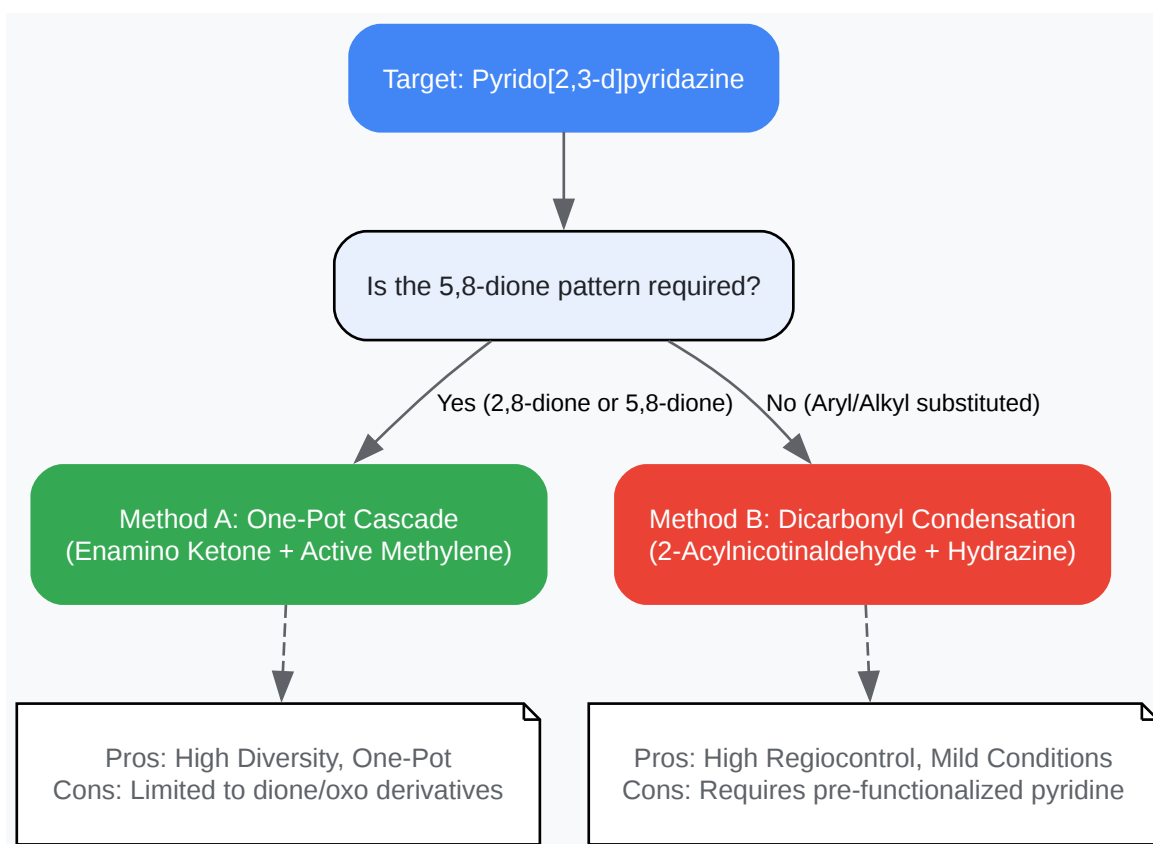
Target: Pyrido[2,3-d]pyridazine

Is the 5,8-dione pattern required?

Yes (2,8-dione or 5,8-dione)

No (Aryl/Alkyl substituted)

Method A: One-Pot Cascade
(Enamino Ketone + Active Methylene)

Method B: Dicarbonyl Condensation
(2-Acylnicotinaldehyde + Hydrazine)

Pros: High Diversity, One-Pot
Cons: Limited to dione/oxo derivatives

Pros: High Regiocontrol, Mild Conditions
Cons: Requires pre-functionalized pyridine